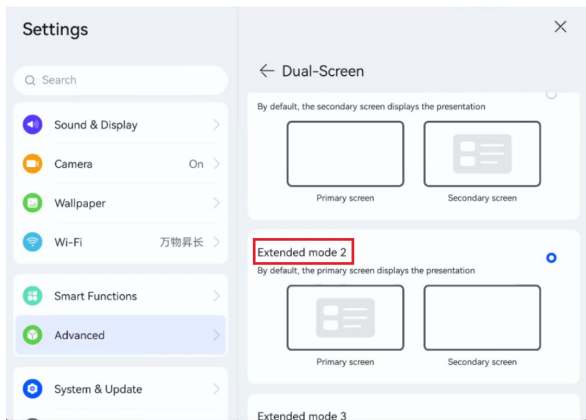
Settings

Search

Sound & Display

Camera On

Wallpaper

Wi-Fi 万物昇长

Smart Functions

Advanced

System & Update

Dual-Screen

By default, the secondary screen displays the presentation

Primary screen

Secondary screen

Extended mode 2

By default, the primary screen displays the presentation

Primary screen

Secondary screen

Extended mode 3